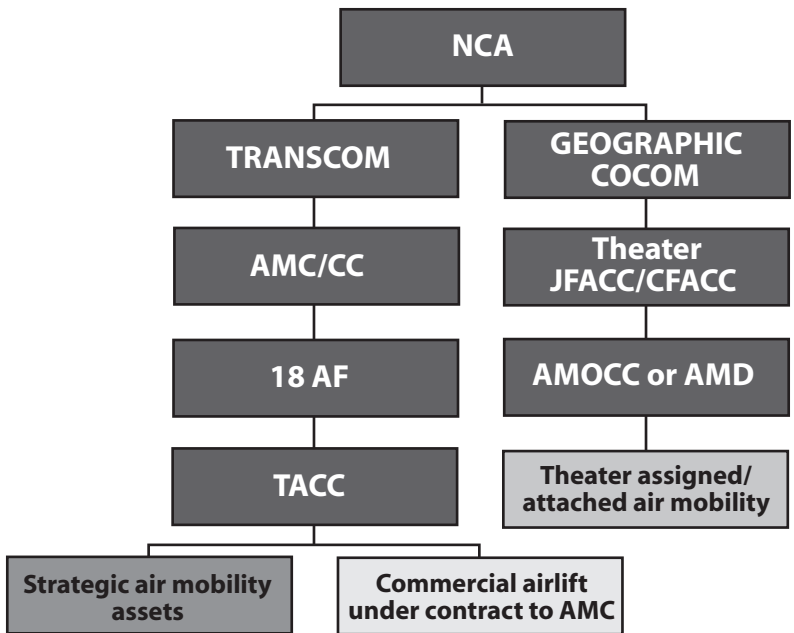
NCA

TRANSCOM

AMC/CC

18 AF

TACC

Strategic air mobility assets

Commercial airlift under contract to AMC

GEOGRAPHIC COCOM

Theater JFACC/CFACC

AMOCC or AMD

Theater assigned/ attached air mobility